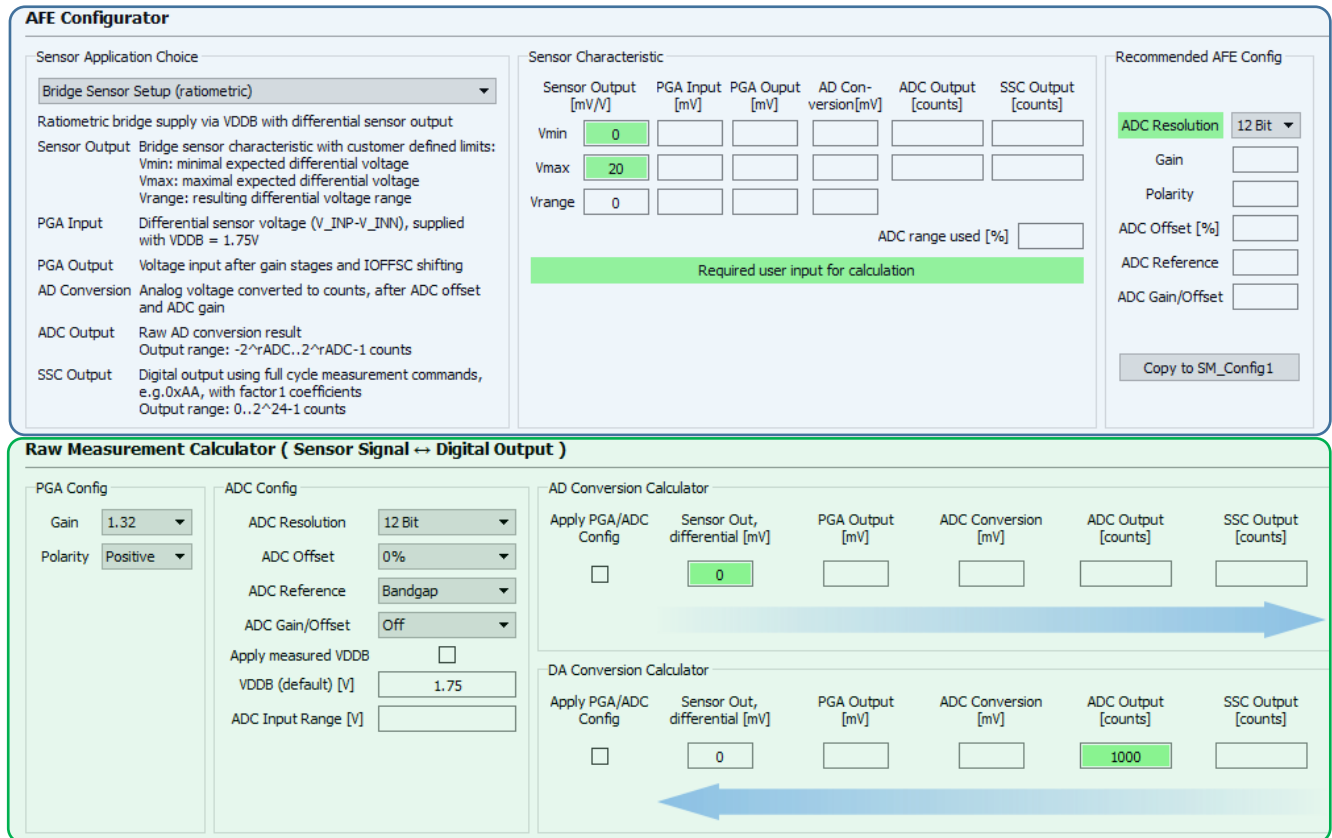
AFE Configurator

Sensor Application Choice

Bridge Sensor Setup (ratiometric)

Ratiometric bridge supply via VDDB with differential sensor output

| | |
|---|---|
| Sensor Output | Bridge sensor characteristic with customer defined limits: Vmin: minimal expected differential voltage Vmax: maximal expected differential voltage Vrange: resulting differential voltage range |
| PGA Input | Differential sensor voltage (V_INP-V_INN), supplied with VDDB = 1.75V |
| PGA Output | Voltage input after gain stages and IOFFSC shifting |
| AD Conversion | Analog voltage converted to counts, after ADC offset and ADC gain |
| ADC Output | Raw AD conversion result Output range: -2^rADC..2^rADC-1 counts |
| SSC Output | Digital output using full cycle measurement commands, e.g.0xAA, with factor1 coefficients Output range: 0..2^24-1 counts |

Sensor Characteristic

| | Sensor Output [mV/V] | PGA Input [mV] | PGA Ouput [mV] | AD Con-version[mV] | ADC Output [counts] | SSC Output [counts] |
|---|---|---|---|---|---|---|
| Vmin | 0 | | | | | |
| Vmax | 20 | | | | | |
| Vrange | 0 | | | | | |

ADC range used [%]

Required user input for calculation

Recommended AFE Config

ADC Resolution 12 Bit
Gain
Polarity
ADC Offset [%]
ADC Reference
ADC Gain/Offset

Copy to SM_Config1

Raw Measurement Calculator ( Sensor Signal ↔ Digital Output )

PGA Config

Gain 1.32
Polarity Positive

ADC Config

ADC Resolution 12 Bit
ADC Offset 0%
ADC Reference Bandgap
ADC Gain/Offset Off
Apply measured VDDB
VDDB (default) [V] 1.75
ADC Input Range [V]

AD Conversion Calculator

| Apply PGA/ADC Config | Sensor Out, differential [mV] | PGA Output [mV] | ADC Conversion [mV] | ADC Output [counts] | SSC Output [counts] |
|---|---|---|---|---|---|
| | 0 | | | | |

DA Conversion Calculator

| Apply PGA/ADC Config | Sensor Out, differential [mV] | PGA Output [mV] | ADC Conversion [mV] | ADC Output [counts] | SSC Output [counts] |
|---|---|---|---|---|---|
| | 0 | | | 1000 | |